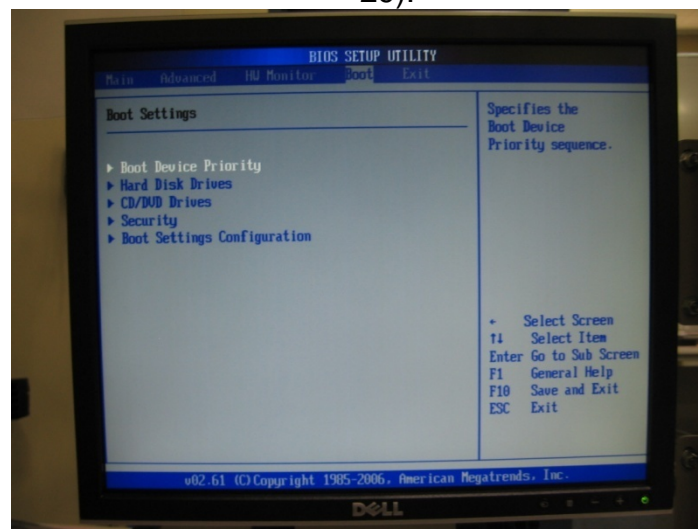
BIOS SETUP UTILITY

Main Advanced HW Monitor Boot Exit

Boot Settings

▶ Boot Device Priority
▶ Hard Disk Drives
▶ CD/DVD Drives
▶ Security
▶ Boot Settings Configuration

Specifies the Boot Device Priority sequence.

← Select Screen
↑↓ Select Item
Enter Go to Sub Screen
F1 General Help
F10 Save and Exit
ESC Exit

v02.61 (C)Copyright 1985-2006, American Megatrends, Inc.

DELL